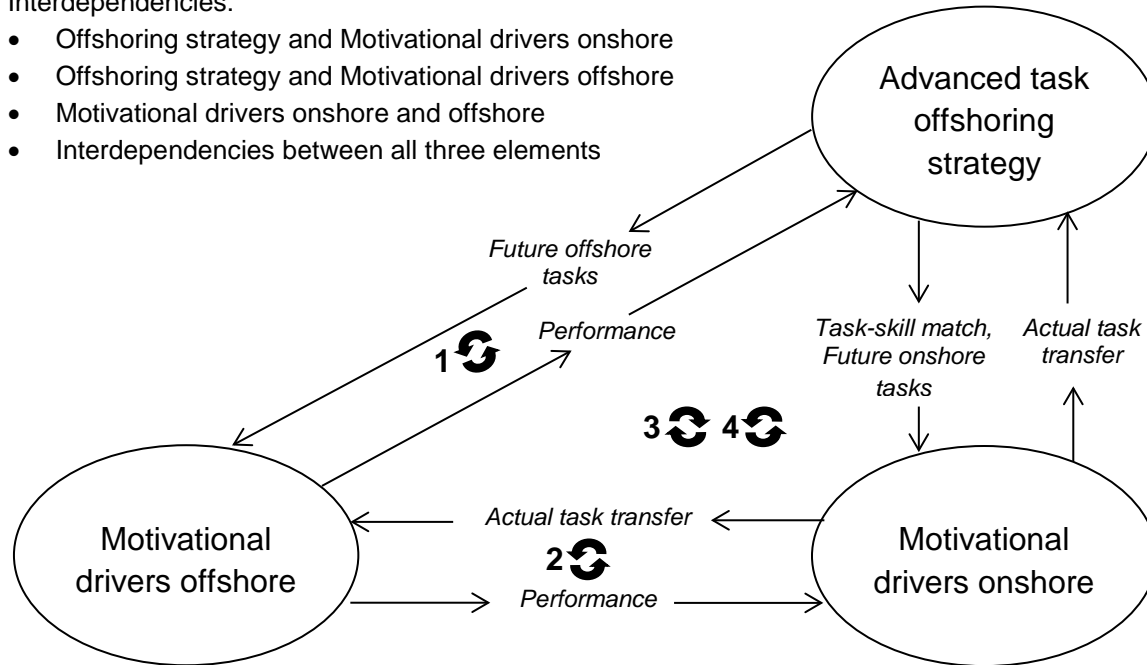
Interdependencies:

- Offshoring strategy and Motivational drivers onshore
- Offshoring strategy and Motivational drivers offshore
- Motivational drivers onshore and offshore
- Interdependencies between all three elements

Advanced task offshoring strategy

Future offshore tasks

Performance

1

Task-skill match, Future onshore tasks

Actual task transfer

3 4

Motivational drivers offshore

Actual task transfer

2

Performance

Motivational drivers onshore